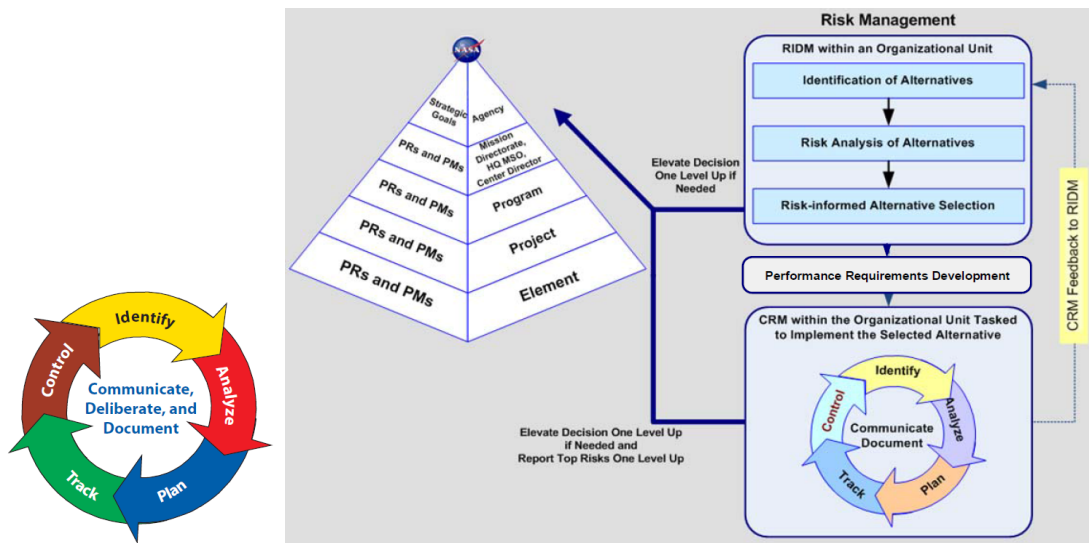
Identify

Analyze

Plan

Track

Control

Communicate, Deliberate, and Document

Risk Management

NASA

Strategic Goals

Agency

PRs and PMs

Mission Directorate, HQ MSO, Center Director

PRs and PMs

Program

PRs and PMs

Project

PRs and PMs

Element

Elevate Decision One Level Up if Needed

RIDM within an Organizational Unit

Identification of Alternatives

Risk Analysis of Alternatives

Risk-informed Alternative Selection

Performance Requirements Development

CRM within the Organizational Unit Tasked to Implement the Selected Alternative

Identify

Analyze

Plan

Track

Control

Communicate Document

CRM Feedback to RIDM

Elevate Decision One Level Up if Needed and Report Top Risks One Level Up